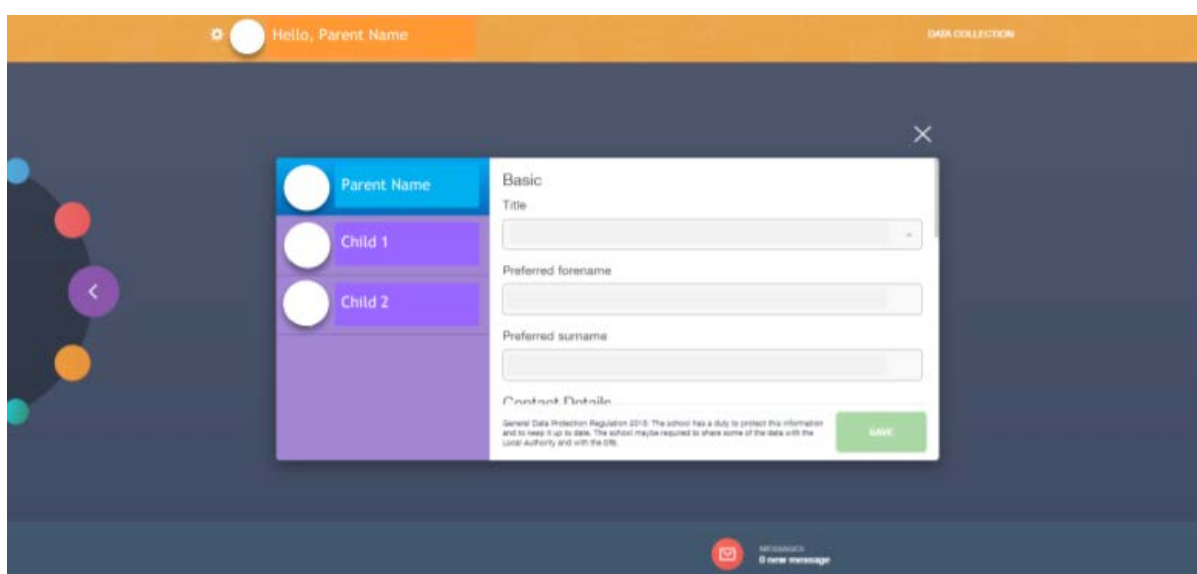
Hello, Parent Name

DATA COLLECTION

Parent Name

Child 1

Child 2

Basic

Title

Preferred forename

Preferred surname

Contact Details

General Data Protection Regulation 2018: The school has a duty to protect this information and to keep it up to date. The school maybe required to share some of the data with the Local Authority and with the DfE.

SAVE

MESSAGES
0 new message